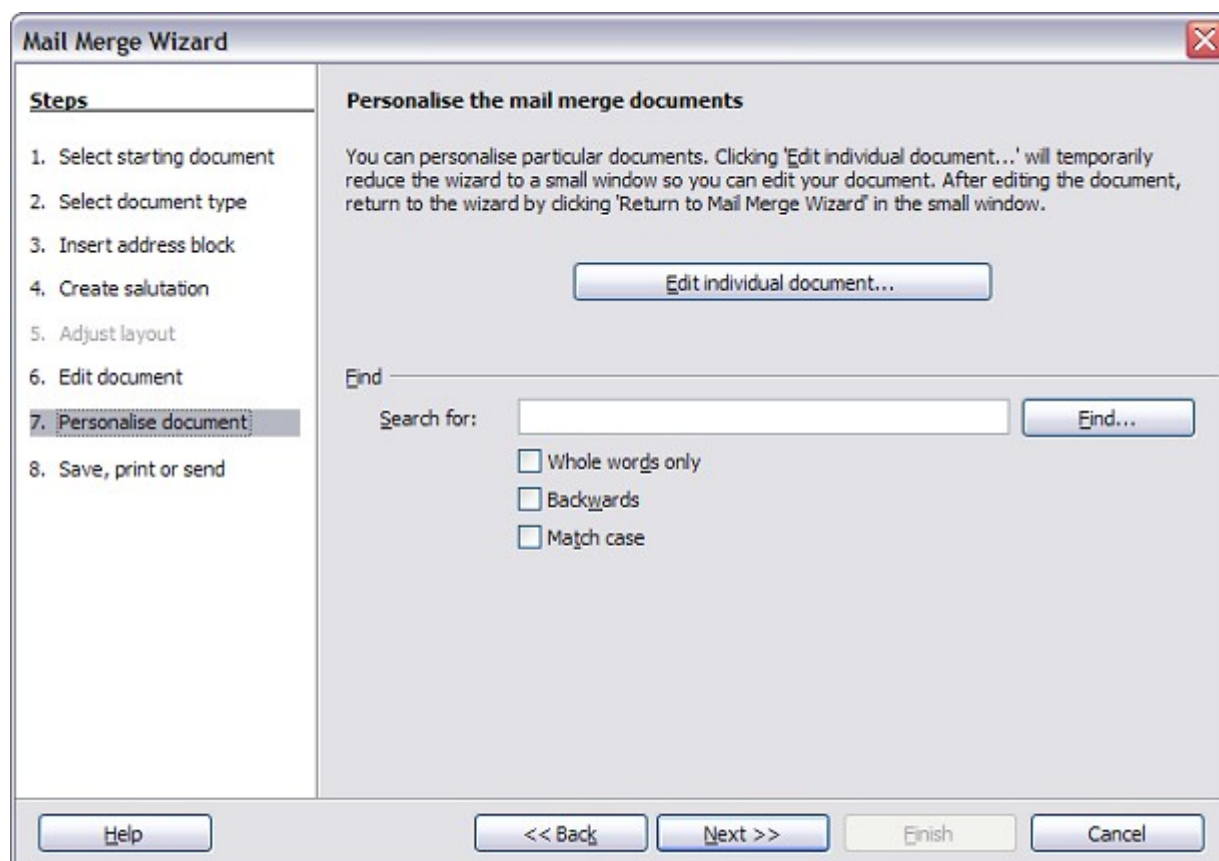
Mail Merge Wizard

Steps

1. Select starting document
2. Select document type
3. Insert address block
4. Create salutation
5. Adjust layout
6. Edit document
7. Personalise document
8. Save, print or send

Personalise the mail merge documents

You can personalise particular documents. Clicking 'Edit individual document...' will temporarily reduce the wizard to a small window so you can edit your document. After editing the document, return to the wizard by clicking 'Return to Mail Merge Wizard' in the small window.

Edit individual document...

Find

Search for:

Find...

Whole words only

Backwards

Match case

Help

<< Back

Next >>

Finish

Cancel